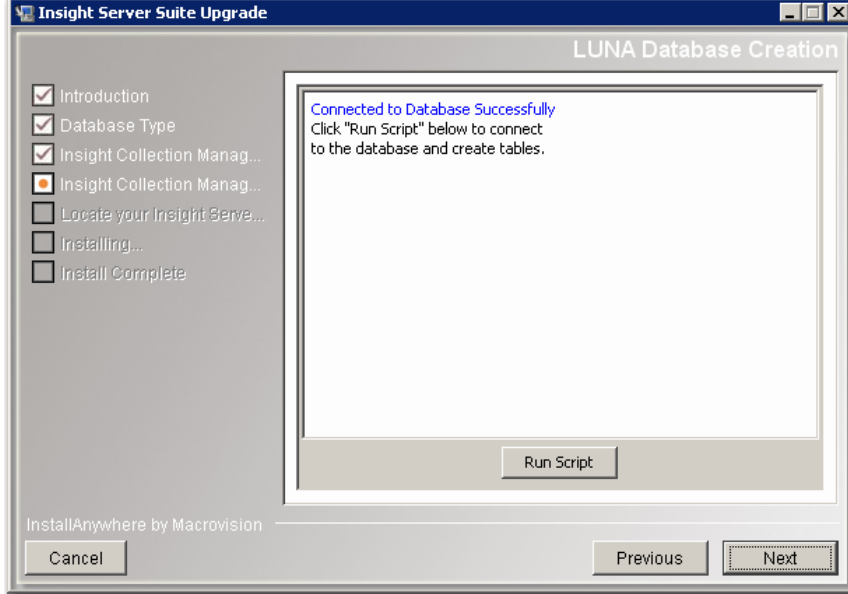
Insight Server Suite Upgrade

LUNA Database Creation

Introduction
Database Type
Insight Collection Manag...
Insight Collection Manag...
Locate your Insight Serve...
Installing...
Install Complete

Connected to Database Successfully
Click "Run Script" below to connect to the database and create tables.

Run Script

InstallAnywhere by Macrovision

Cancel

Previous

Next